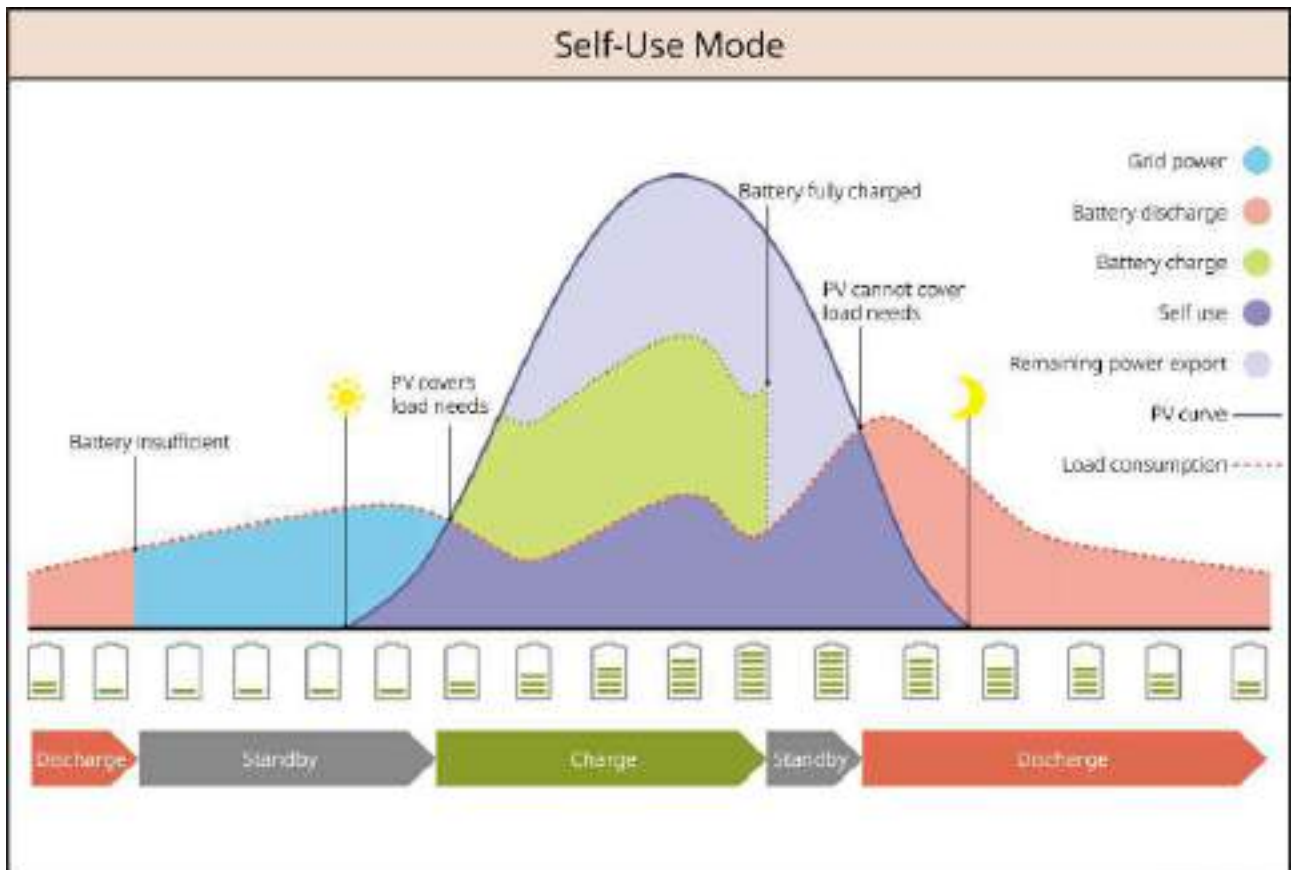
Self-Use Mode

Grid power

Battery discharge

Battery charge

Self use

Remaining power export

PV curve

Load consumption

Battery fully charged

PV cannot cover load needs

PV covers load needs

Battery insufficient

Discharge

Standby

Charge

Standby

Discharge